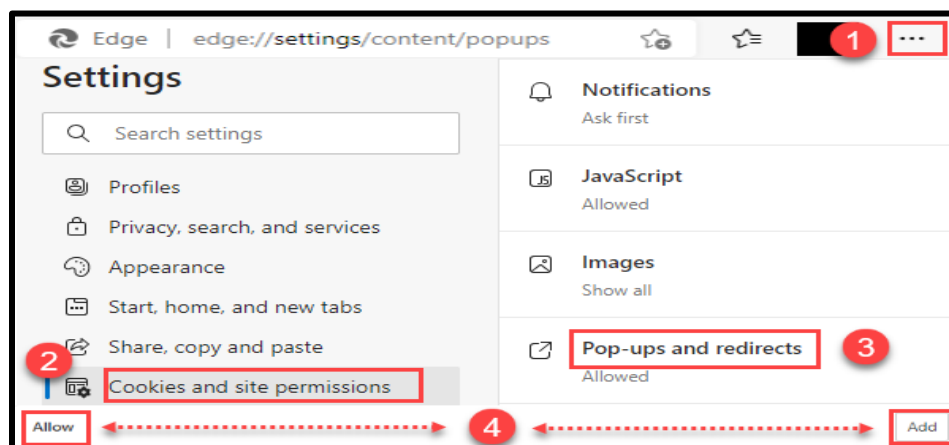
Edge | edge://settings/content/popups

1 ···

Settings

Search settings

Profiles

Privacy, search, and services

Appearance

Start, home, and new tabs

Share, copy and paste

2

Cookies and site permissions

Notifications
Ask first

JS

JavaScript
Allowed

Images
Show all

Pop-ups and redirects
Allowed

3

Allow

4

Add